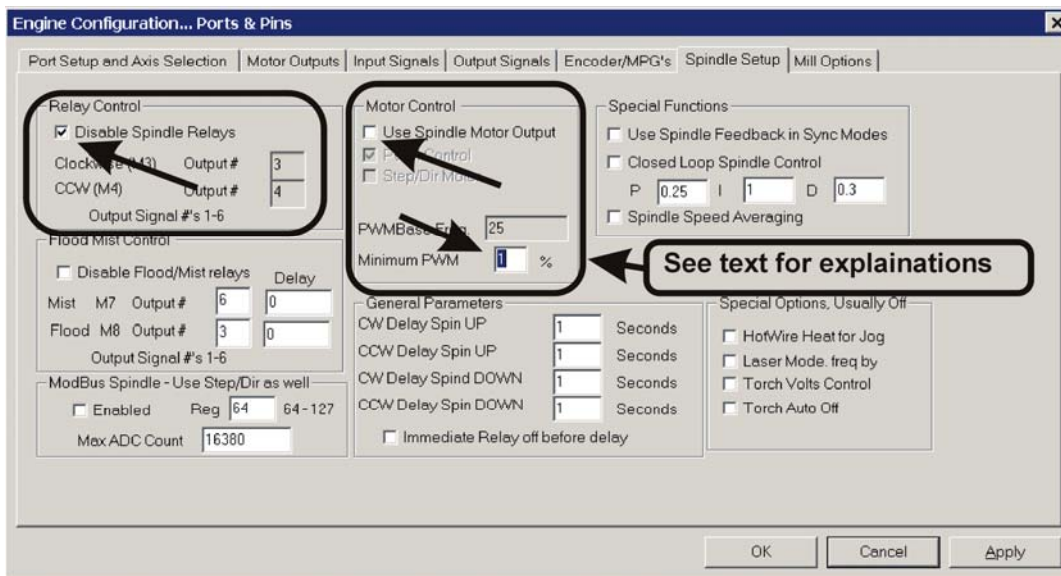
Engine Configuration... Ports & Pins

Port Setup and Axis Selection | Motor Outputs | Input Signals | Output Signals | Encoder/MPG's | Spindle Setup | Mill Options

Relay Control
Disable Spindle Relays
Clockwise (M3) Output # 3
CCW (M4) Output # 4
Output Signal #'s 1-6

Motor Control
Use Spindle Motor Output
PWM Control
Step/Dir Motor
PWMBase Freq. 25
Minimum PWM 1 %

Special Functions
Use Spindle Feedback in Sync Modes
Closed Loop Spindle Control
P 0.25 I 1 D 0.3
Spindle Speed Averaging

See text for explainations

Flood Mist Control
Disable Flood/Mist relays Delay
Mist M7 Output # 6 0
Flood M8 Output # 3 0
Output Signal #'s 1-6

General Parameters
CW Delay Spin UP 1 Seconds
CCW Delay Spin UP 1 Seconds
CW Delay Spind DOWN 1 Seconds
CCW Delay Spin DOWN 1 Seconds
Immediate Relay off before delay

Special Options, Usually Off
HotWire Heat for Jog
Laser Mode. freq by
Torch Volts Control
Torch Auto Off

ModBus Spindle - Use Step/Dir as well
Enabled Reg 64 64 - 127
Max ADC Count 16380

OK Cancel Apply